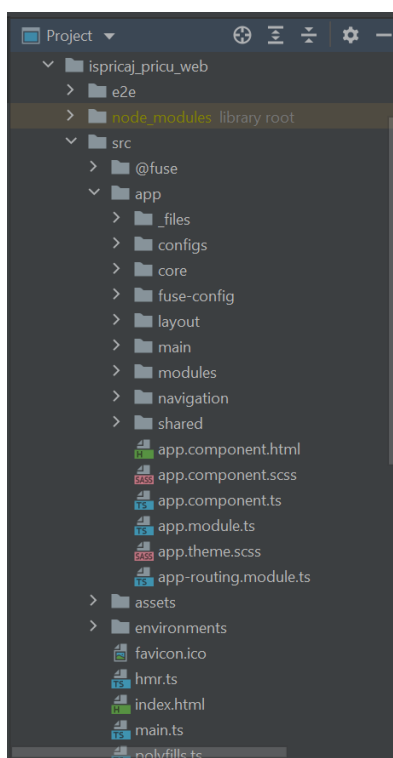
Project

ispricaj_pricu_web
e2e
node_modules library root
src
@fuse
app
_files
configs
core
fuse-config
layout
main
modules
navigation
shared
app.component.html
app.component.scss
app.component.ts
app.module.ts
app.theme.scss
app-routing.module.ts
assets
environments
favicon.ico
hmr.ts
index.html
main.ts
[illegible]